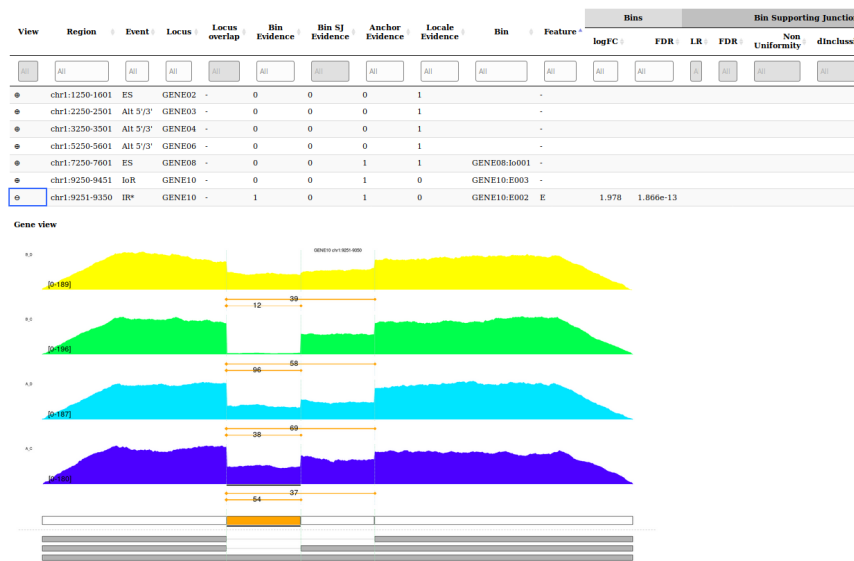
| View | Region | Event | Locus | Locus overlap | Bin Evidence | Bin SJ Evidence | Anchor Evidence | Locale Evidence | Bin | Feature | Bins logFC | Bins FDR | Bin Supporting Junctio LR | FDR | Non Uniformity | dInclussi |
|---|---|---|---|---|---|---|---|---|---|---|---|---|---|---|---|---|
| All | All | All | All | All | All | All | All | All | All | All | All | All | A | All | All | All |
| ⊕ | chr1:1250-1601 | ES | GENE02 | - | 0 | 0 | 0 | 1 | | - | | | | | | |
| ⊕ | chr1:2250-2501 | Alt 5'/3' | GENE03 | - | 0 | 0 | 0 | 1 | | - | | | | | | |
| ⊕ | chr1:3250-3501 | Alt 5'/3' | GENE04 | - | 0 | 0 | 0 | 1 | | - | | | | | | |
| ⊕ | chr1:5250-5601 | Alt 5'/3' | GENE06 | - | 0 | 0 | 0 | 1 | | - | | | | | | |
| ⊕ | chr1:7250-7601 | ES | GENE08 | - | 0 | 0 | 1 | 1 | GENE08:Io001 | - | | | | | | |
| ⊕ | chr1:9250-9451 | IoR | GENE10 | - | 0 | 0 | 1 | 0 | GENE10:E003 | - | | | | | | |
| ⊖ | chr1:9251-9350 | IR* | GENE10 | - | 1 | 0 | 1 | 0 | GENE10:E002 | E | 1.978 | 1.866e-13 | | | | |

Gene view

GENE10 chr1:9251-9350

[0-189]

39
12

[0-196]

58
96

[0-187]

69
38

[0-180]

37
54